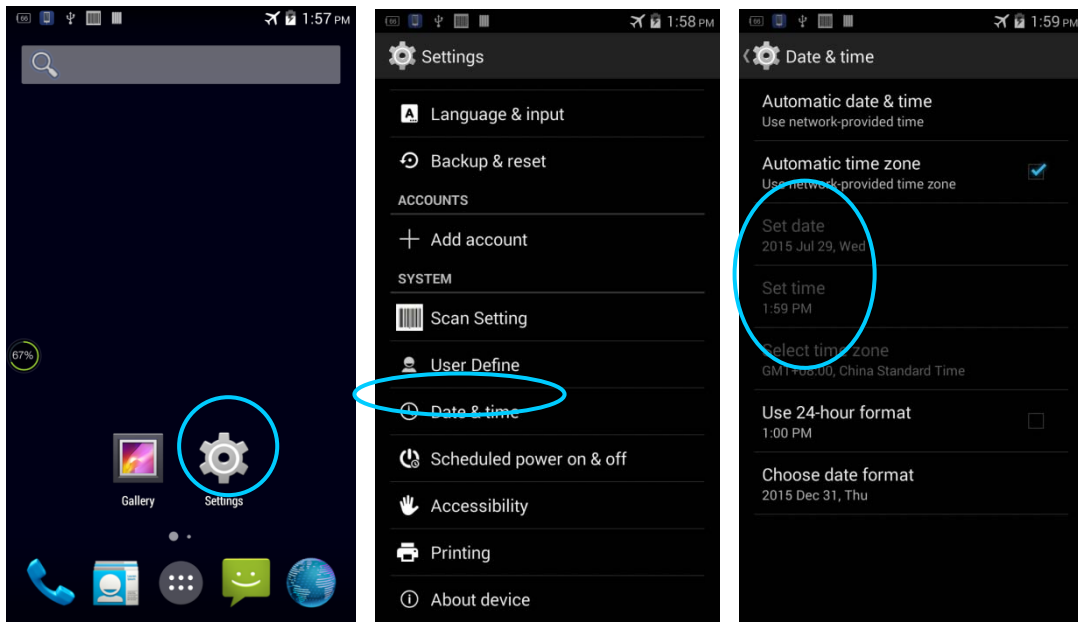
66 1:57 PM

67%

Gallery Settings

66 1:58 PM

Settings

Language & input

Backup & reset

ACCOUNTS

Add account

SYSTEM

Scan Setting

User Define

Date & time

Scheduled power on & off

Accessibility

Printing

About device

66 1:59 PM

Date & time

Automatic date & time
Use network-provided time

Automatic time zone
Use network-provided time zone

Set date
2015 Jul 29, Wed

Set time
1:59 PM

Select time zone
GMT+08:00, China Standard Time

Use 24-hour format
1:00 PM

Choose date format
2015 Dec 31, Thu